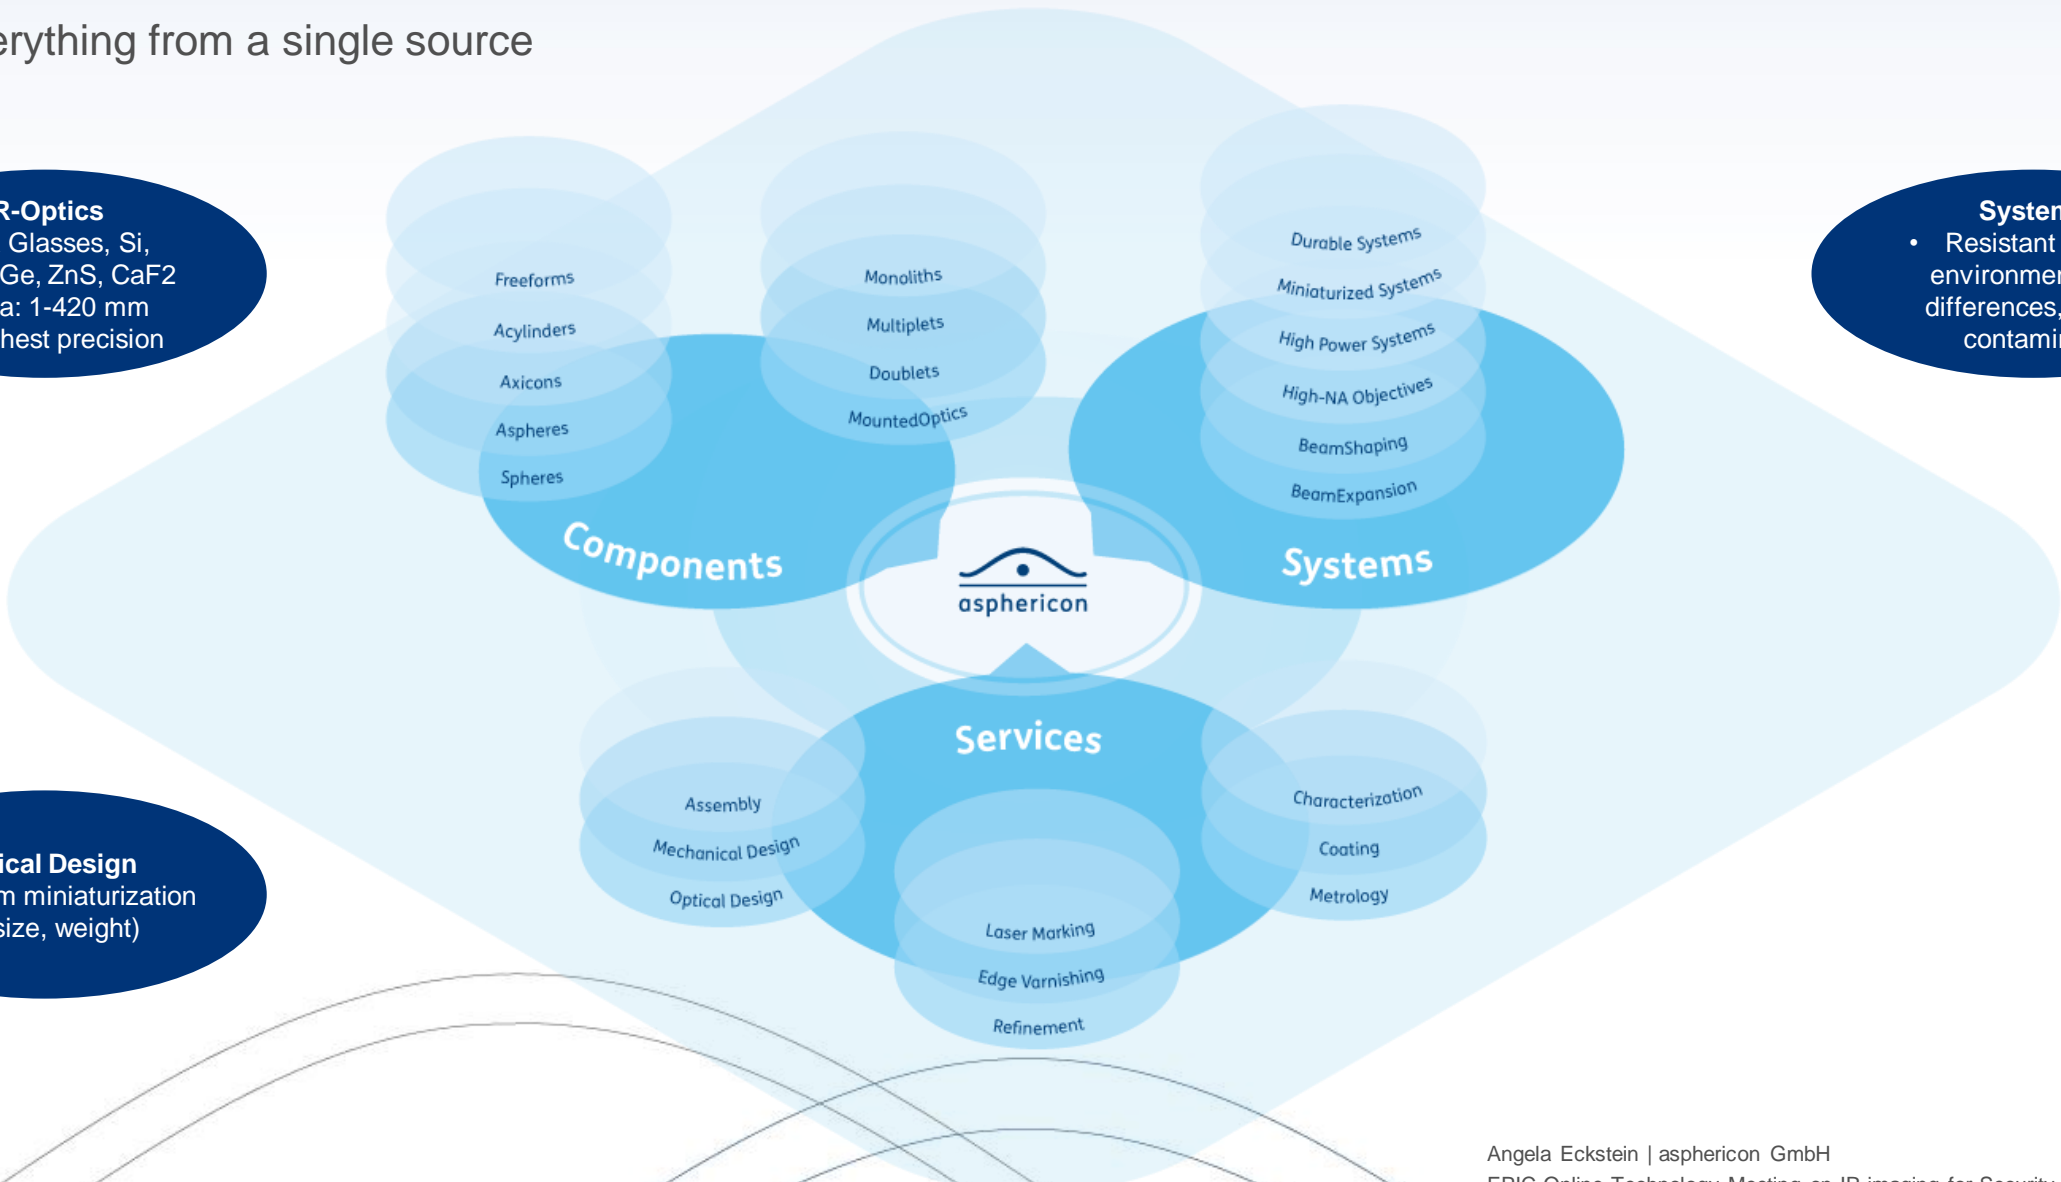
erything from a single source

R-Optics
Glasses, Si, Ge, ZnS, CaF2
a: 1-420 mm
hest precision

ical Design
m miniaturization
size, weight)

Systen
• Resistant environmer differences, contami

Freeforms
Acylinders
Axicons
Aspheres
Spheres
Components

Monoliths
Multiplets
Doublets
MountedOptics

Durable Systems
Miniaturized Systems
High Power Systems
High-NA Objectives
BeamShaping
BeamExpansion
Systems

asphericon

Services
Assembly
Mechanical Design
Optical Design
Characterization
Coating
Metrology
Laser Marking
Edge Varnishing
Refinement

Angela Eckstein | asphericon GmbH
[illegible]